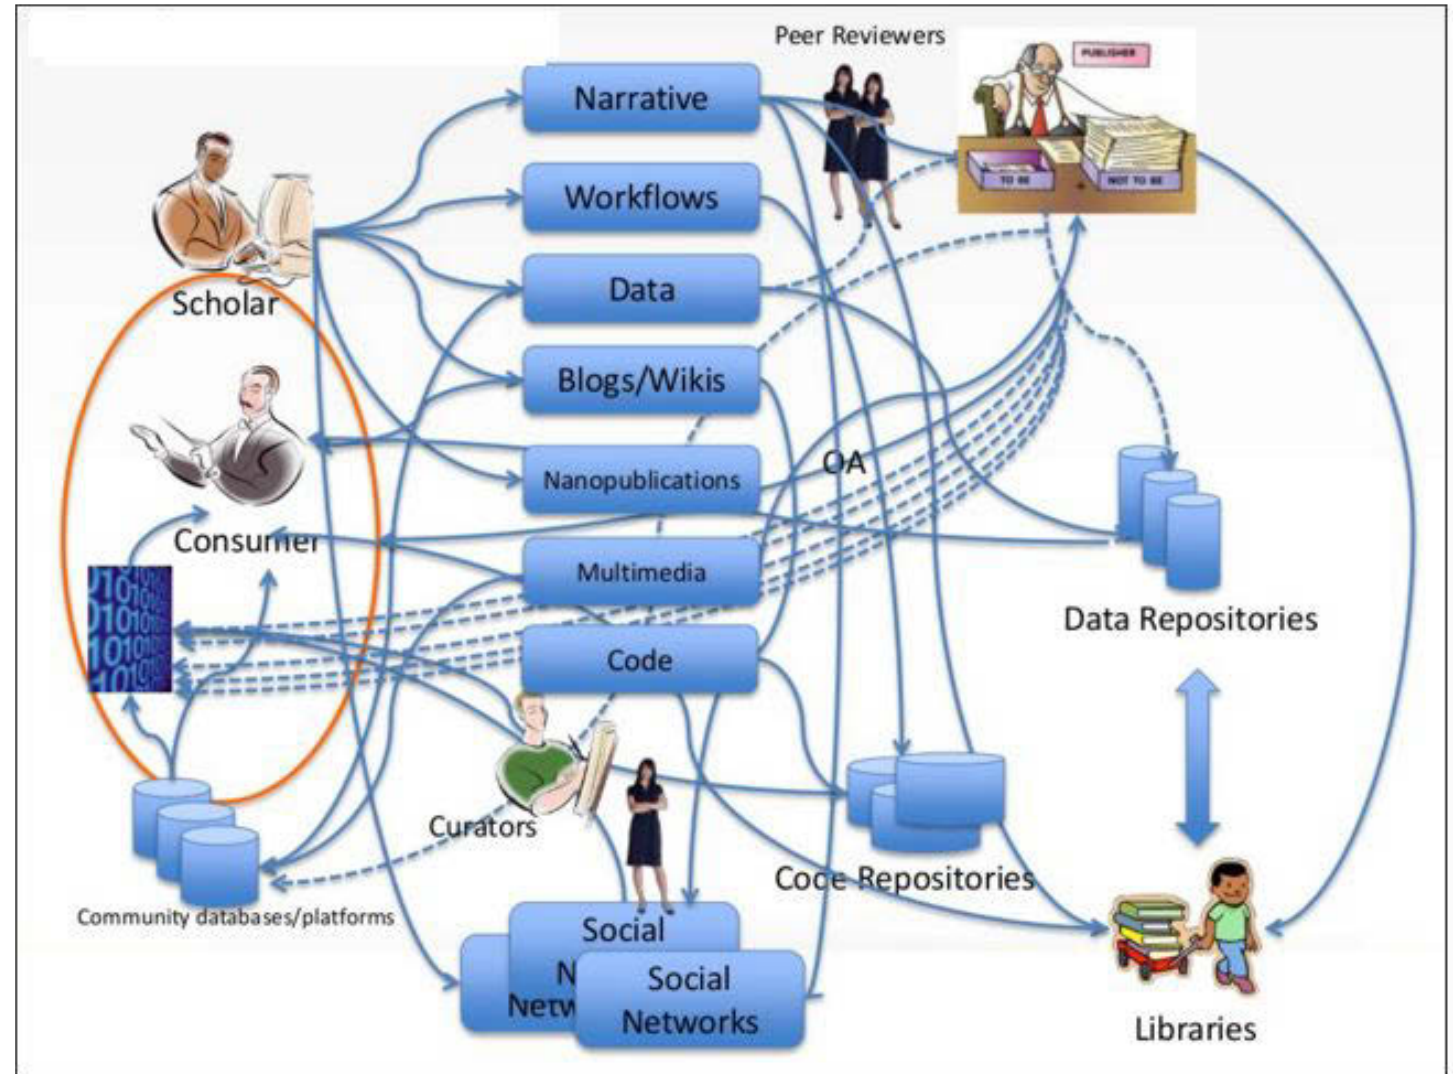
Peer Reviewers

PUBLISHER

TO BE

NOT TO BE

Narrative

Workflows

Data

Blogs/Wikis

Nanopublications

Multimedia

Code

Scholar

Consumer

OA

Data Repositories

Curators

Code Repositories

Community databases/platforms

Social

N

Netw

Social Networks

Libraries